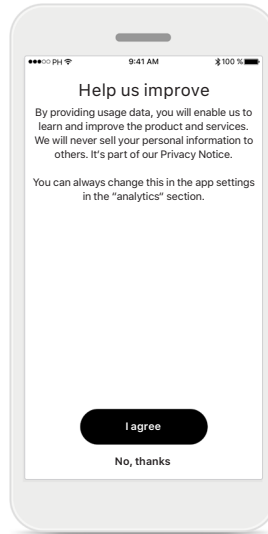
●●●○○ PH 9:41 AM 100 %

Help us improve

By providing usage data, you will enable us to learn and improve the product and services. We will never sell your personal information to others. It's part of our Privacy Notice.

You can always change this in the app settings in the "analytics" section.

I agree

No, thanks